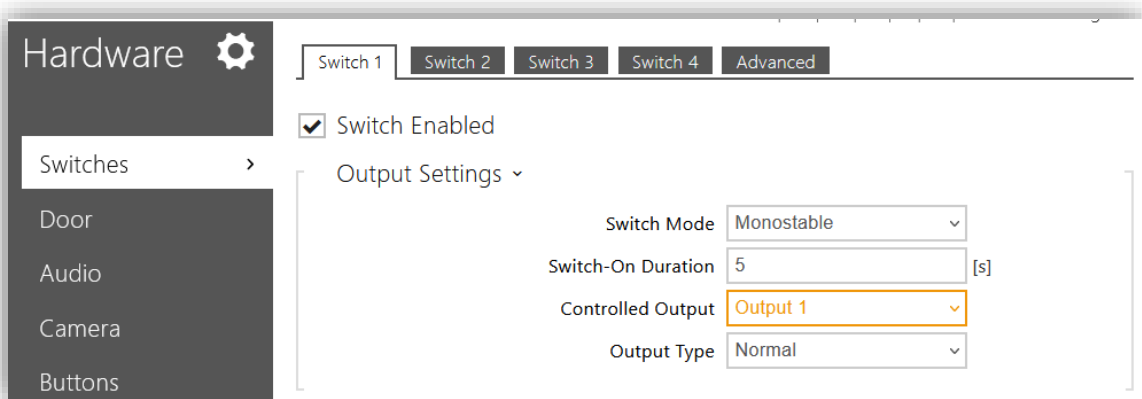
Hardware

Switches ›

Door

Audio

Camera

Buttons

Switch 1 | Switch 2 | Switch 3 | Switch 4 | Advanced

Switch Enabled

Output Settings ˅

Switch Mode Monostable

Switch-On Duration 5 [s]

Controlled Output Output 1

Output Type Normal